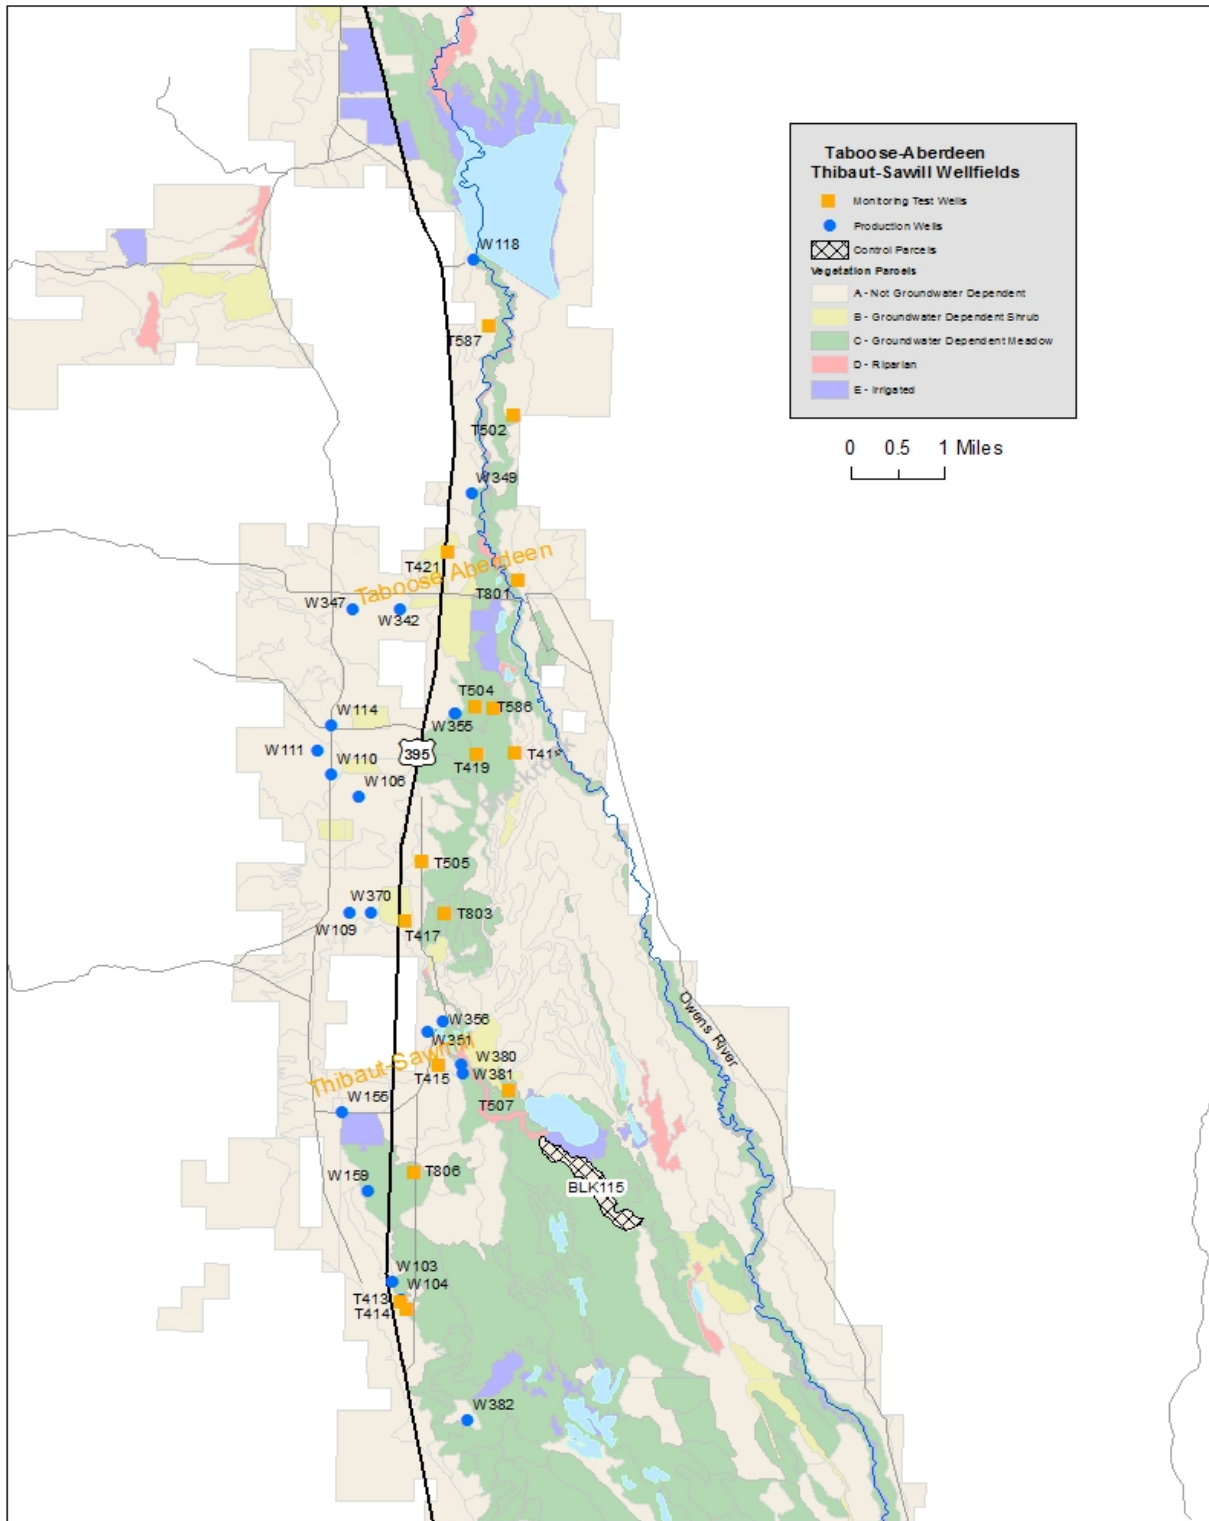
Taboose-Aberdeen
Thibaut-Sawill Wellfields

Monitoring Test Wells
Production Wells
Control Parcels
Vegetation Parcels
A - Not Groundwater Dependent
B - Groundwater Dependent Shrub
C - Groundwater Dependent Meadow
D - Riparian
E - Irrigated

0 0.5 1 Miles

W118
T587
T502
W349
T421
Taboose-Aberdeen
T801
W347
W342
T504
T586
W355
W114
W111
W110
395
T419
T418
W106
T505
W370
T803
W109
T417
W356
W351
W380
W381
Thibaut-Sawill
T415
T507
W155
W159
T806
BLK115
W103
W104
T413
T414
W382
Owens River